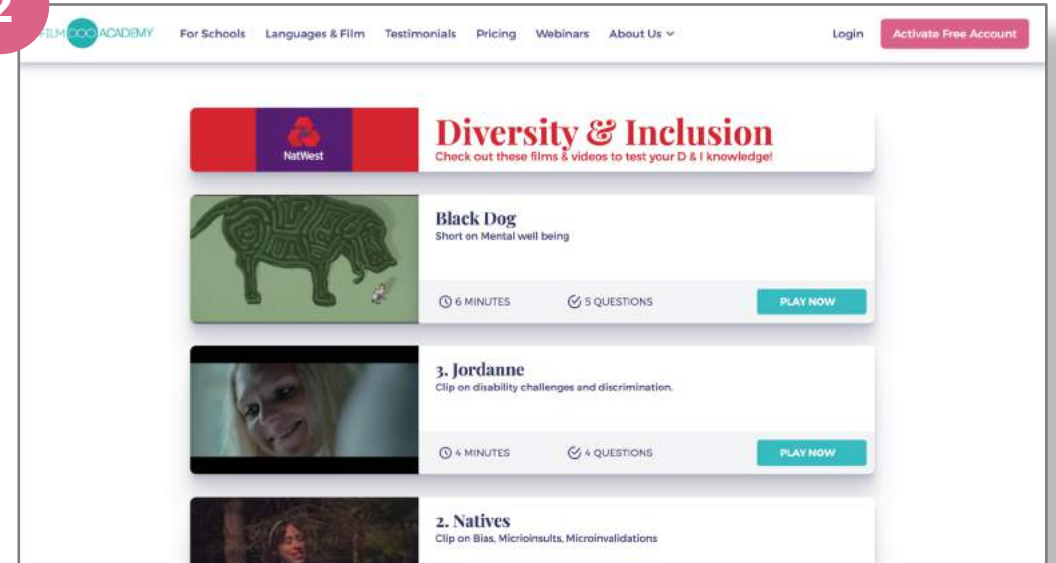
2

FILM DOO ACADEMY For Schools Languages & Film Testimonials Pricing Webinars About Us Login Activate Free Account

NatWest

Diversity & Inclusion
Check out these films & videos to test your D & I knowledge!

Black Dog
Short on Mental well being
6 MINUTES 5 QUESTIONS PLAY NOW

3. Jordanne
Clip on disability challenges and discrimination.
4 MINUTES 4 QUESTIONS PLAY NOW

2. Natives
Clip on Bias, Micrioinsults, Microinvalidations